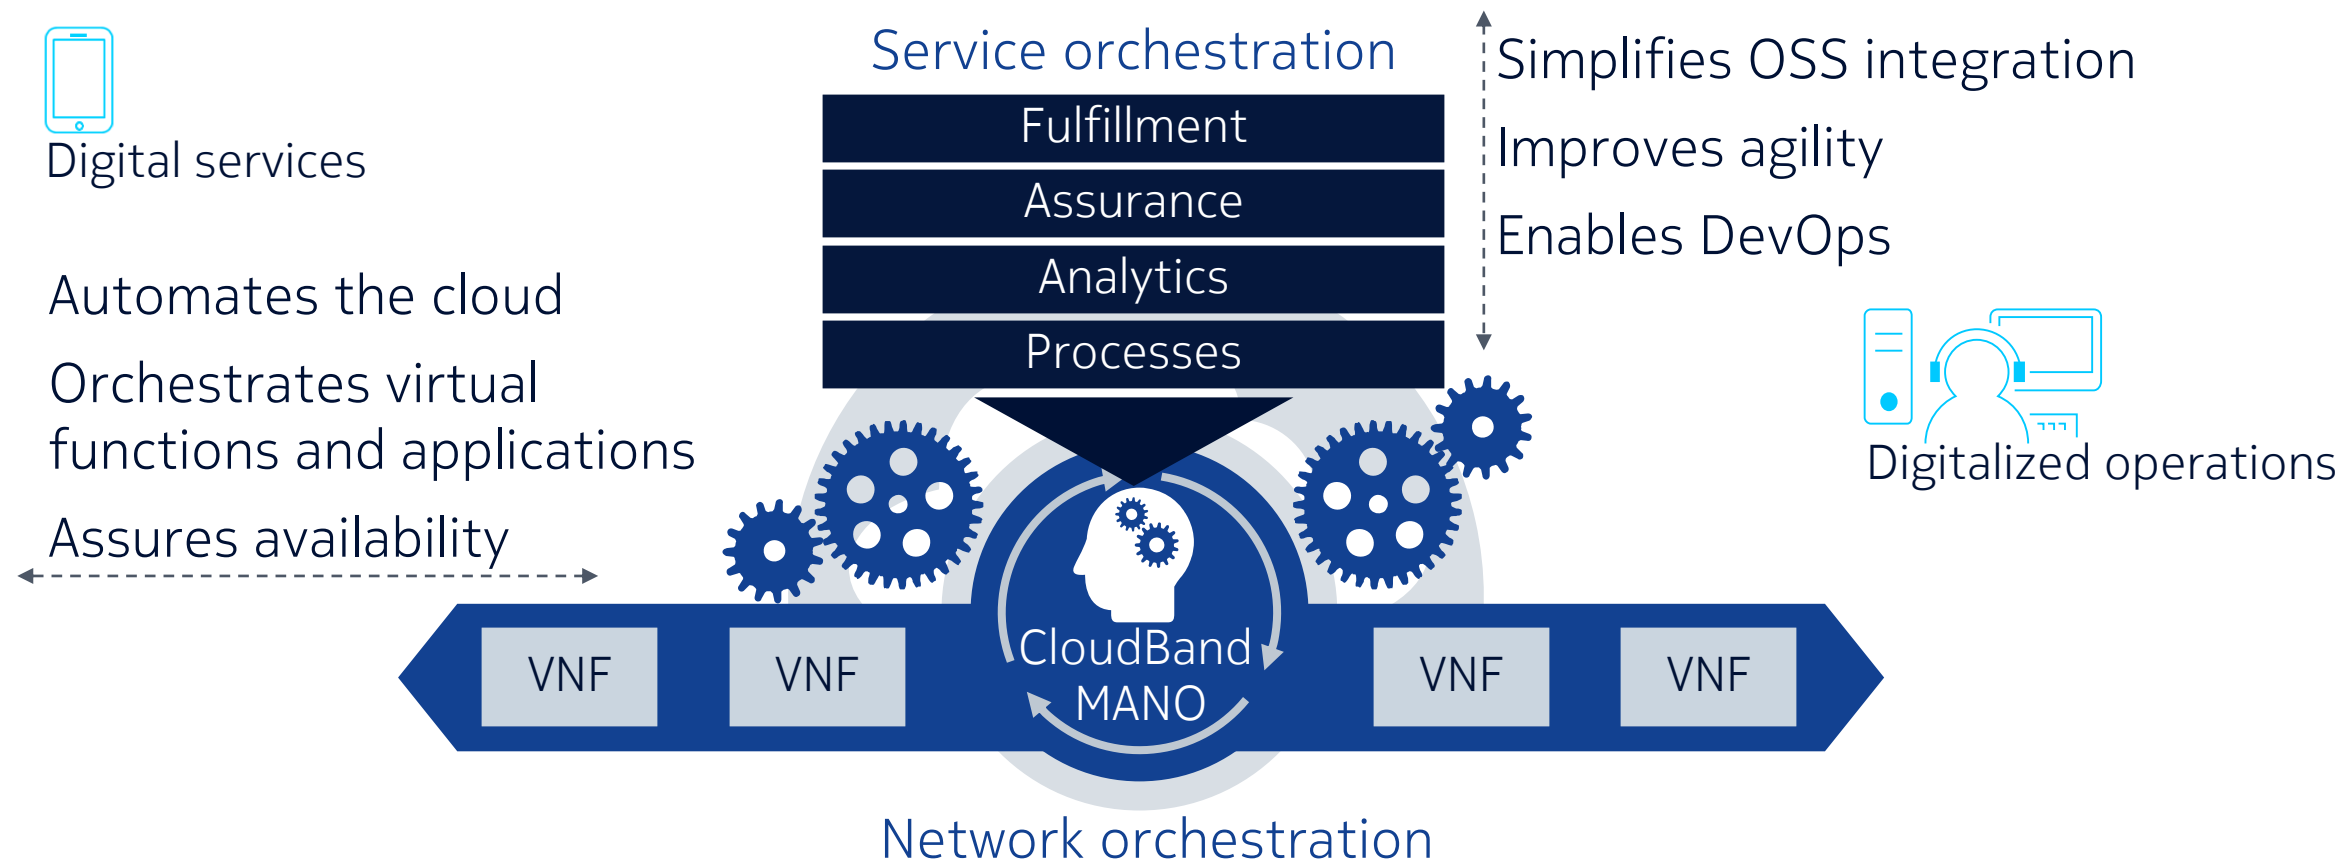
Digital services

Service orchestration

Fulfillment

Assurance

Analytics

Processes

Simplifies OSS integration

Improves agility

Enables DevOps

Automates the cloud

Orchestrates virtual functions and applications

Assures availability

Digitalized operations

VNF

VNF

CloudBand MANO

VNF

VNF

Network orchestration